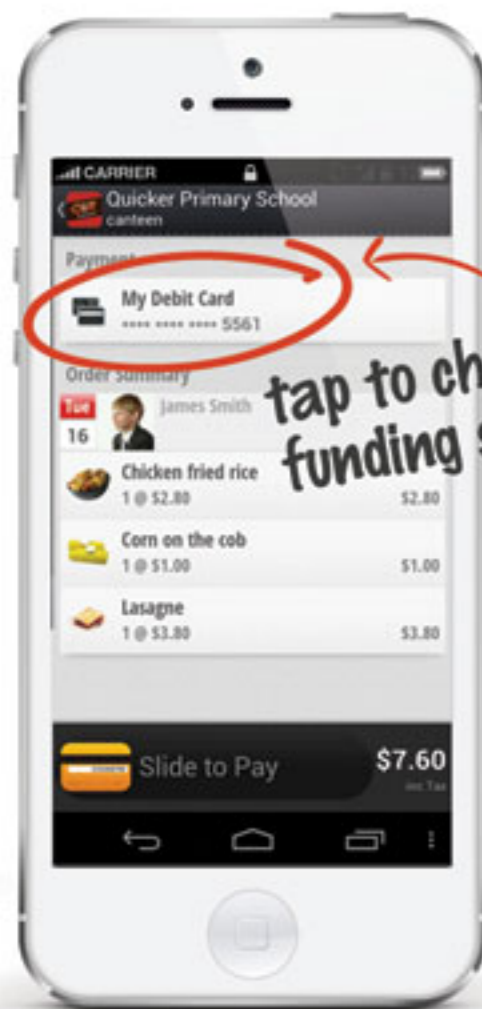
CARRIER

Quicker Primary School
canteen

Payment

My Debit Card
•••• •••• •••• 5561

Order Summary

tap to ch
funding

Tue
16

James Smith

Chicken fried rice
1 @ $2.80
$2.80

Corn on the cob
1 @ $1.00
$1.00

Lasagne
1 @ $3.80
$3.80

Slide to Pay

$7.60
inc Tax